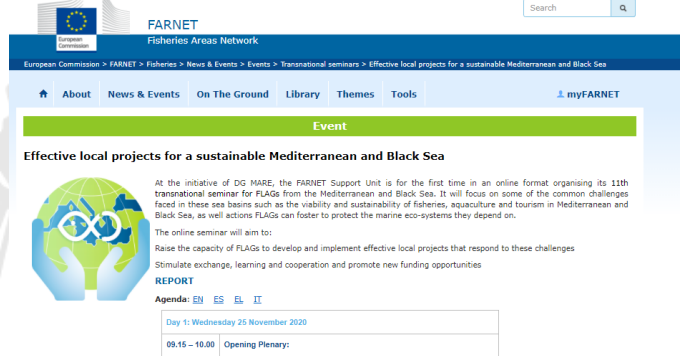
European Commission

FARNET
Fisheries Areas Network

Search

European Commission > FARNET > Fisheries > News & Events > Events > Transnational seminars > Effective local projects for a sustainable Mediterranean and Black Sea

About | News & Events | On The Ground | Library | Themes | Tools | myFARNET

Event

Effective local projects for a sustainable Mediterranean and Black Sea

At the initiative of DG MARE, the FARNET Support Unit is for the first time in an online format organising its 11th transnational seminar for FLAGs from the Mediterranean and Black Sea. It will focus on some of the common challenges faced in these sea basins such as the viability and sustainability of fisheries, aquaculture and tourism in Mediterranean and Black Sea, as well actions FLAGs can foster to protect the marine eco-systems they depend on.

The online seminar will aim to:

Raise the capacity of FLAGs to develop and implement effective local projects that respond to these challenges

Stimulate exchange, learning and cooperation and promote new funding opportunities

REPORT

Agenda: EN ES EL IT

| Day 1: Wednesday 25 November 2020 | |
|---|---|
| 09.15 – 10.00 | Opening Plenary: |